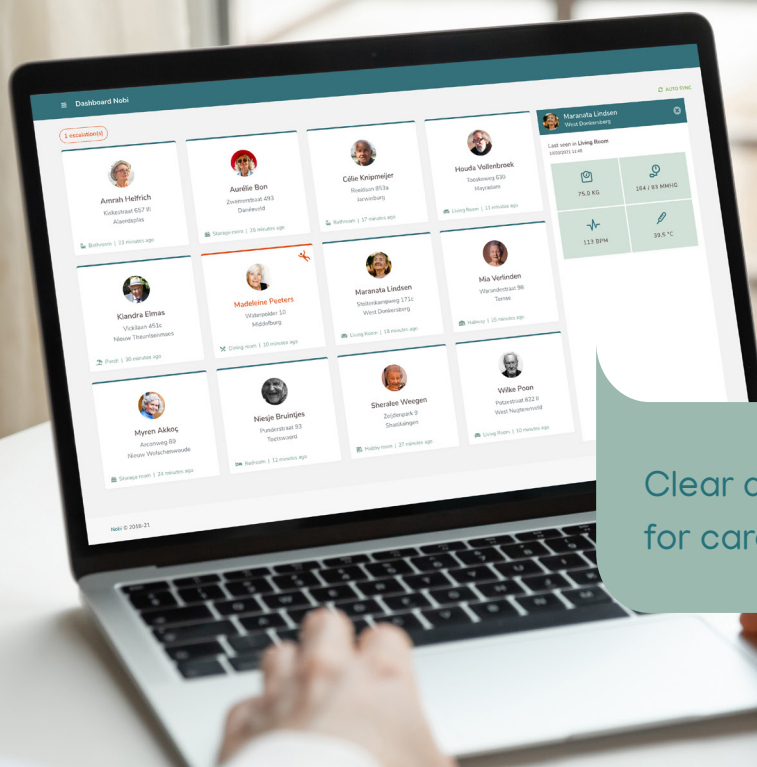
≡ Dashboard Nobi

AUTO SYNC

1 escalation(s)

Amrah Helfrich
Kokkstraat 657 B
Alaerdeplas
Bedroom | 23 minutes ago

Aurélie Bon
Zwaanmstraat 493
Darslevild
Storage room | 26 minutes ago

Célie Knipmeijer
Roelilaan 853a
Janareburg
Bathroom | 17 minutes ago

Houda Vollenbroek
Toosweg 630
Hayradam
Living Room | 13 minutes ago

Maranata Lindsen
West Doekesberg

Last seen in Living Room

75.0 KG

184 / 83 MMHG

113 BPM

39.5 °C

Kiandra Elmas
Vicklaan 451c
Nieuw Thuurissenwaes
Porch | 30 minutes ago

Madeleine Peeters
Waterpolder 10
Middelburg
Dining room | 10 minutes ago

Maranata Lindsen
Stellenkampweg 171c
West Doekesberg
Living Room | 18 minutes ago

Mia Verlinden
Warandestraat 86
Tamse
Hallway | 25 minutes ago

Myren Akkoç
Arconweg 89
Nieuw Vesfachenwoude
Storage room | 24 minutes ago

Niesje Bruintjes
Pundestraat 93
Teetsvoord
Bedroom | 12 minutes ago

Sheralee Weegen
Zeidlerpark 9
Shaddingen
Hallway room | 27 minutes ago

Wilke Poon
Potsestraat 632 II
West Nuijtenmveld
Living Room | 10 minutes ago

Nobi © 2018-21

Clear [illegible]
for car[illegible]